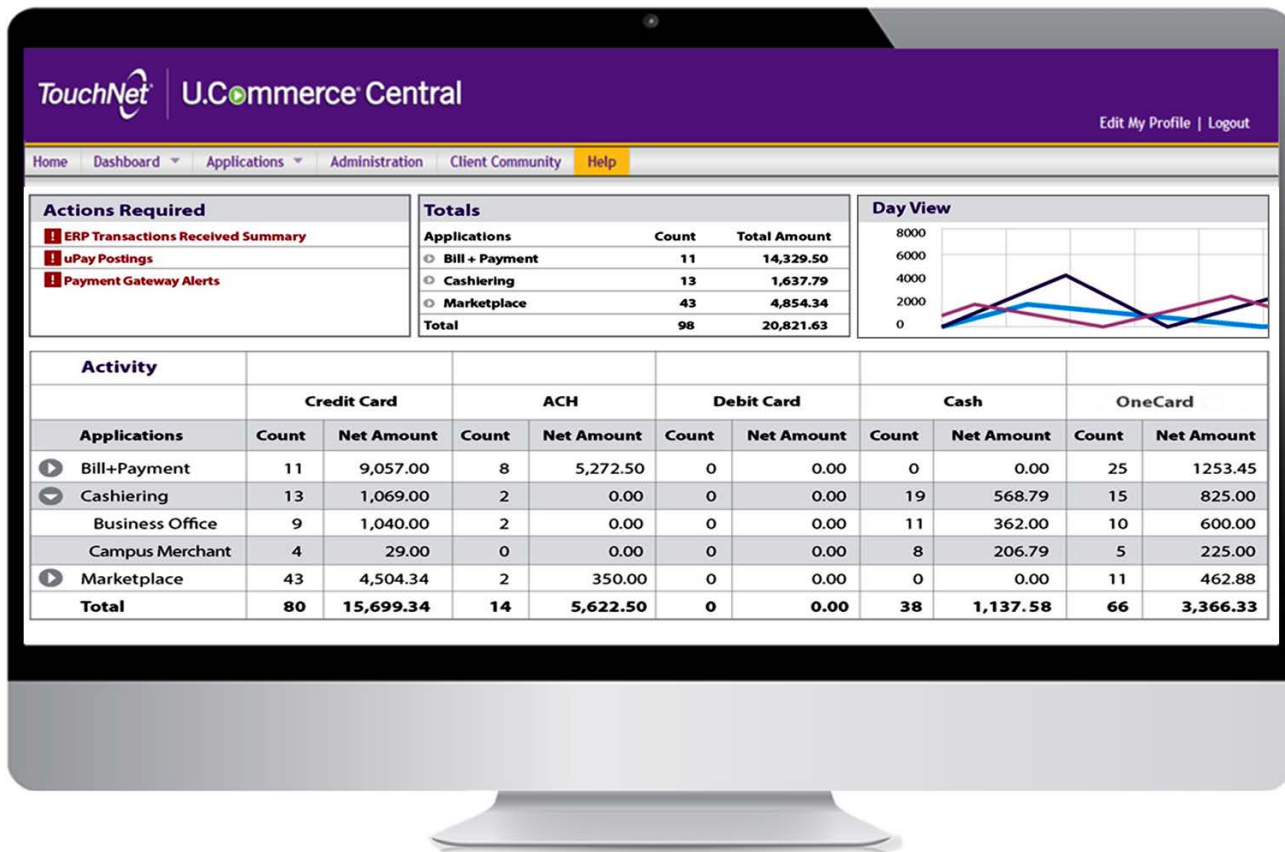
TouchNet | U.Commerce Central

Edit My Profile | Logout

Home | Dashboard | Applications | Administration | Client Community | Help

Actions Required
! ERP Transactions Received Summary
! uPay Postings
! Payment Gateway Alerts

Totals

| Applications | Count | Total Amount |
|---|---|---|
| Bill + Payment | 11 | 14,329.50 |
| Cashiering | 13 | 1,637.79 |
| Marketplace | 43 | 4,854.34 |
| Total | 98 | 20,821.63 |

Day View
8000
6000
4000
2000
0

Activity

| | Credit Card | | ACH | | Debit Card | | Cash | | OneCard | |
|---|---|---|---|---|---|---|---|---|---|---|
| Applications | Count | Net Amount | Count | Net Amount | Count | Net Amount | Count | Net Amount | Count | Net Amount |
| Bill+Payment | 11 | 9,057.00 | 8 | 5,272.50 | 0 | 0.00 | 0 | 0.00 | 25 | 1253.45 |
| Cashiering | 13 | 1,069.00 | 2 | 0.00 | 0 | 0.00 | 19 | 568.79 | 15 | 825.00 |
| Business Office | 9 | 1,040.00 | 2 | 0.00 | 0 | 0.00 | 11 | 362.00 | 10 | 600.00 |
| Campus Merchant | 4 | 29.00 | 0 | 0.00 | 0 | 0.00 | 8 | 206.79 | 5 | 225.00 |
| Marketplace | 43 | 4,504.34 | 2 | 350.00 | 0 | 0.00 | 0 | 0.00 | 11 | 462.88 |
| Total | 80 | 15,699.34 | 14 | 5,622.50 | 0 | 0.00 | 38 | 1,137.58 | 66 | 3,366.33 |